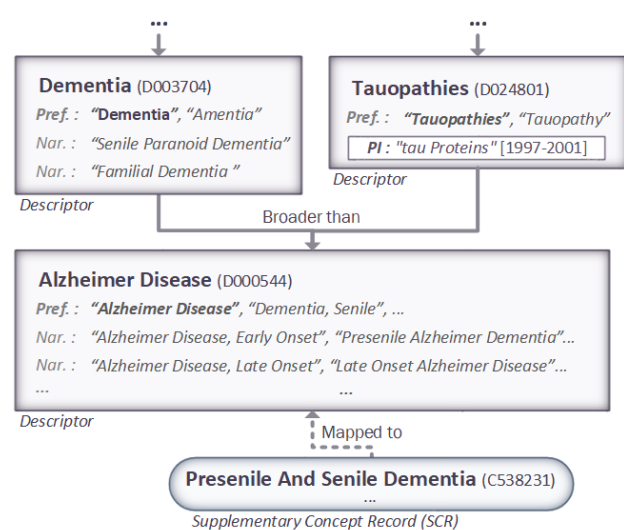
...

...

**Dementia** (D003704)

*Pref. :* **"Dementia"**, "Amentia"

*Nar. :* "Senile Paranoid Dementia"

*Nar. :* "Familial Dementia "

Descriptor

**Tauopathies** (D024801)

*Pref. :* **"Tauopathies"**, "Tauopathy"

*PI :* "tau Proteins" [1997-2001]

Descriptor

Broader than

**Alzheimer Disease** (D000544)

*Pref. :* **"Alzheimer Disease"**, "Dementia, Senile", ...

*Nar. :* "Alzheimer Disease, Early Onset", "Presenile Alzheimer Dementia"...

*Nar. :* "Alzheimer Disease, Late Onset", "Late Onset Alzheimer Disease"...

... ...

Descriptor

Mapped to

**Presenile And Senile Dementia** (C538231)

...

Supplementary Concept Record (SCR)